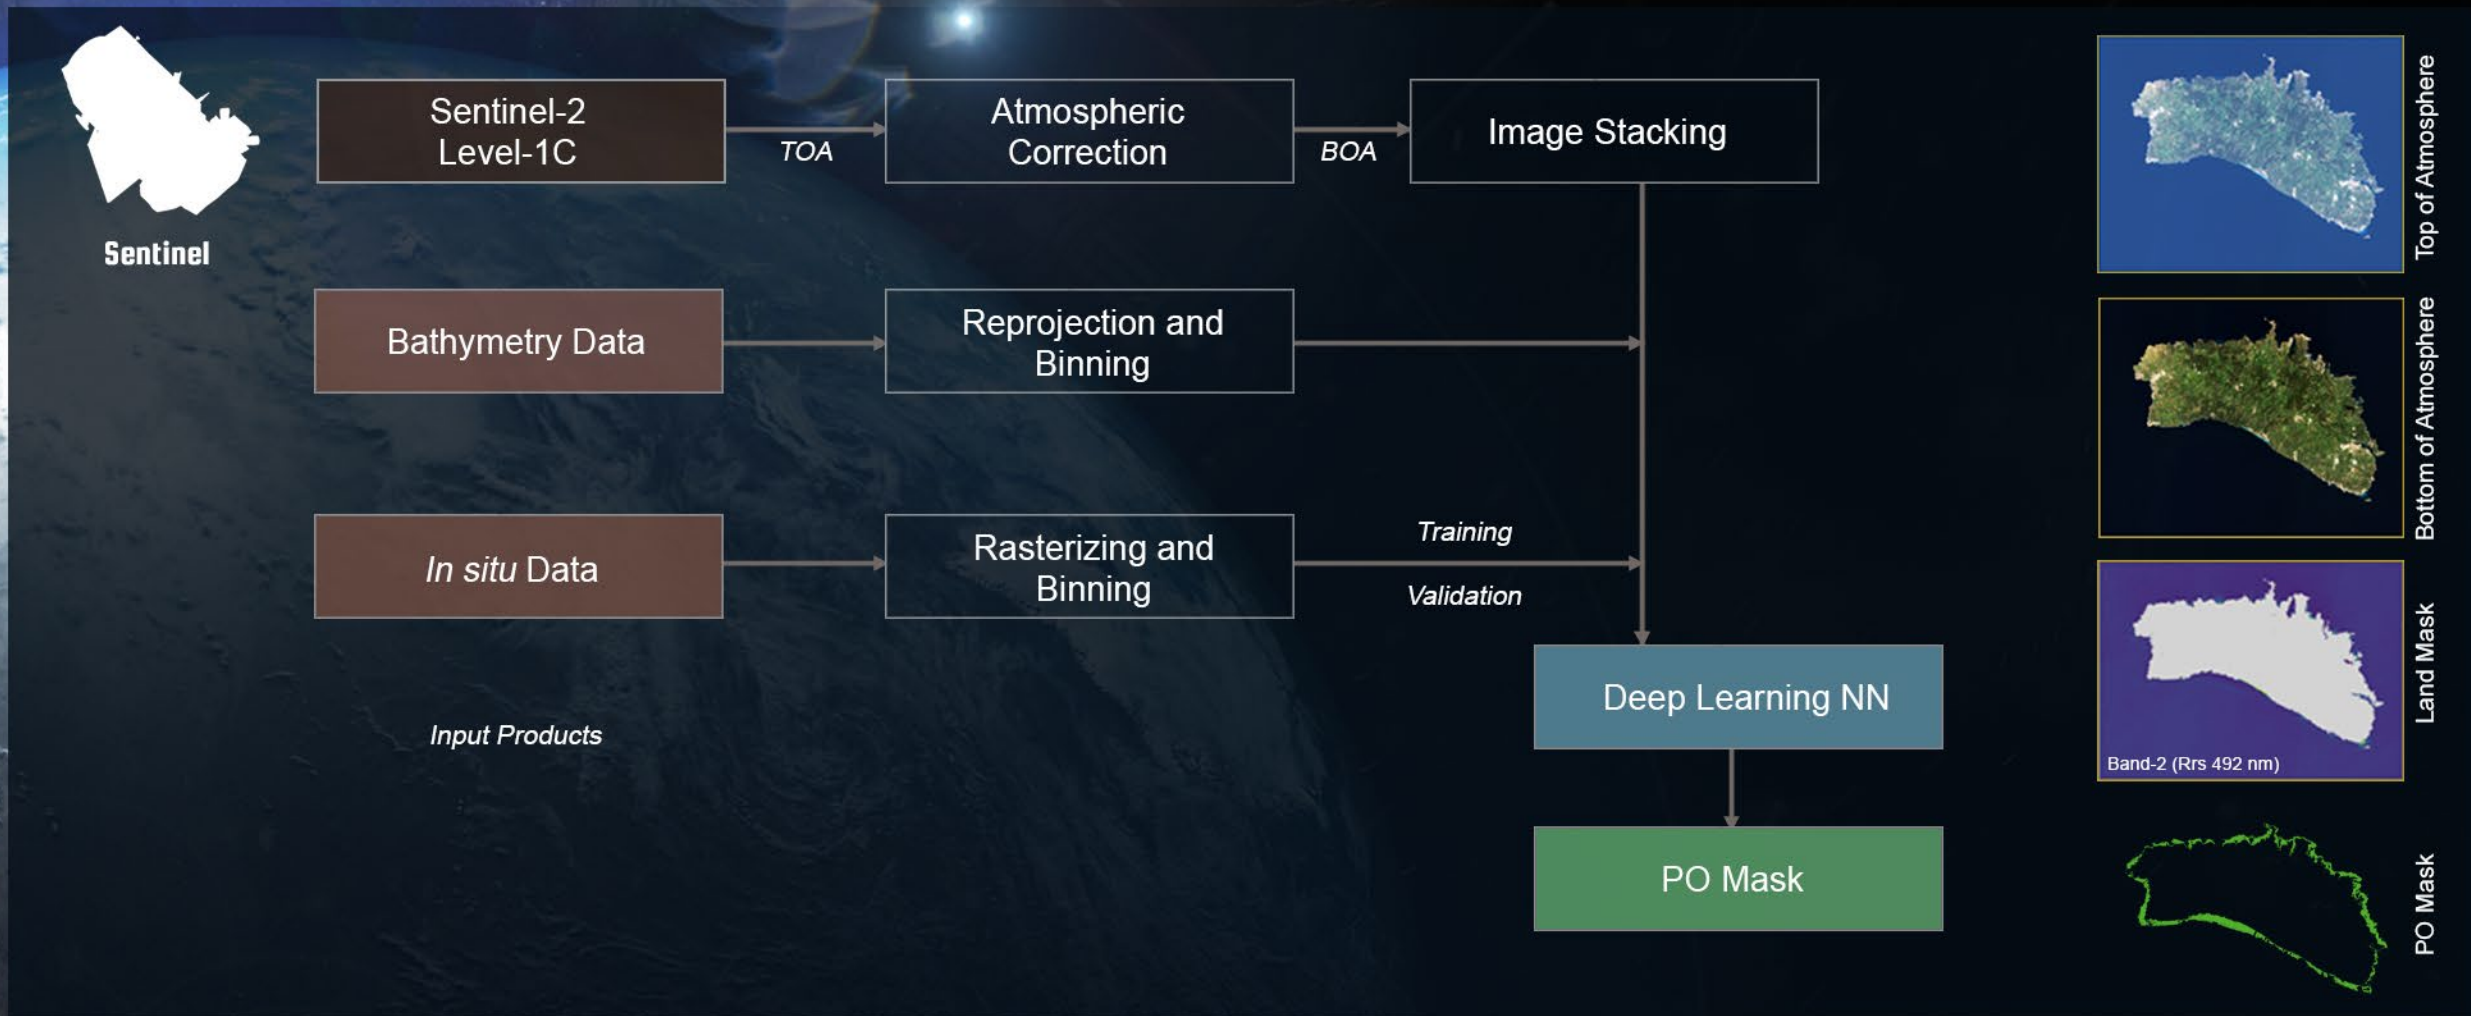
Sentinel

Sentinel-2 Level-1C

TOA

Atmospheric Correction

BOA

Image Stacking

Bathymetry Data

Reprojection and Binning

In situ Data

Rasterizing and Binning

Training

Validation

Deep Learning NN

PO Mask

Input Products

Top of Atmosphere

Bottom of Atmosphere

Band-2 (Rrs 492 nm)

Land Mask

PO Mask